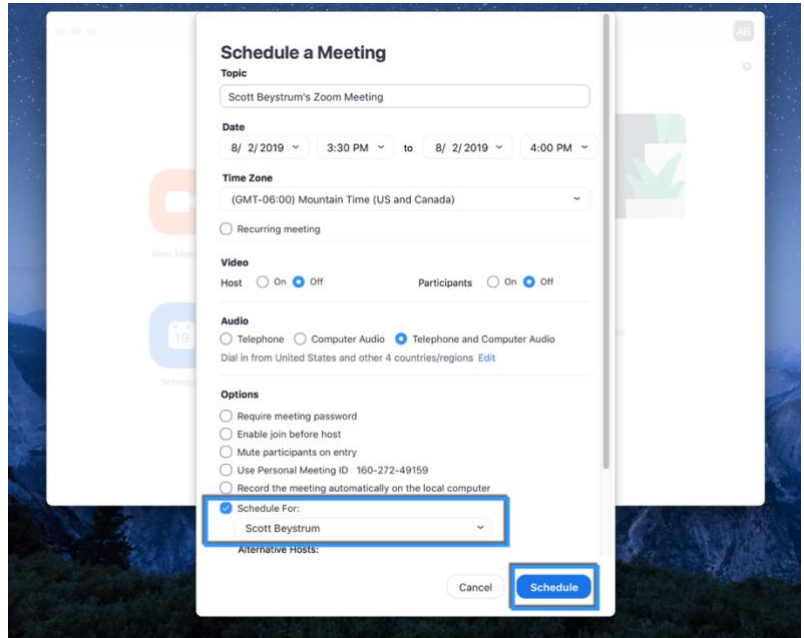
Schedule a Meeting

Topic

Scott Beystrum's Zoom Meeting

Date

8/ 2/2019 ˅ 3:30 PM ˅ to 8/ 2/2019 ˅ 4:00 PM ˅

Time Zone

(GMT-06:00) Mountain Time (US and Canada)

Recurring meeting

Video

Host On Off Participants On Off

Audio

Telephone Computer Audio Telephone and Computer Audio

Dial in from United States and other 4 countries/regions Edit

Options

Require meeting password

Enable join before host

Mute participants on entry

Use Personal Meeting ID 160-272-49159

Record the meeting automatically on the local computer

Schedule For:

Scott Beystrum

Alternative Hosts:

Cancel Schedule

AB

New Meeting

19

Schedule